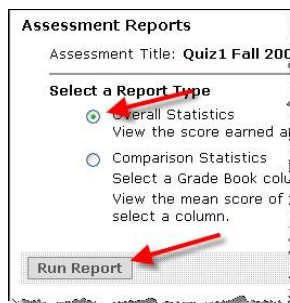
Assessment Reports

Assessment Title: Quiz1 Fall 200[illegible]

Select a Report Type

Overall Statistics
View the score earned a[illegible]

Comparison Statistics
Select a Grade Book colu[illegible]
View the mean score of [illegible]
select a column.

Run Report